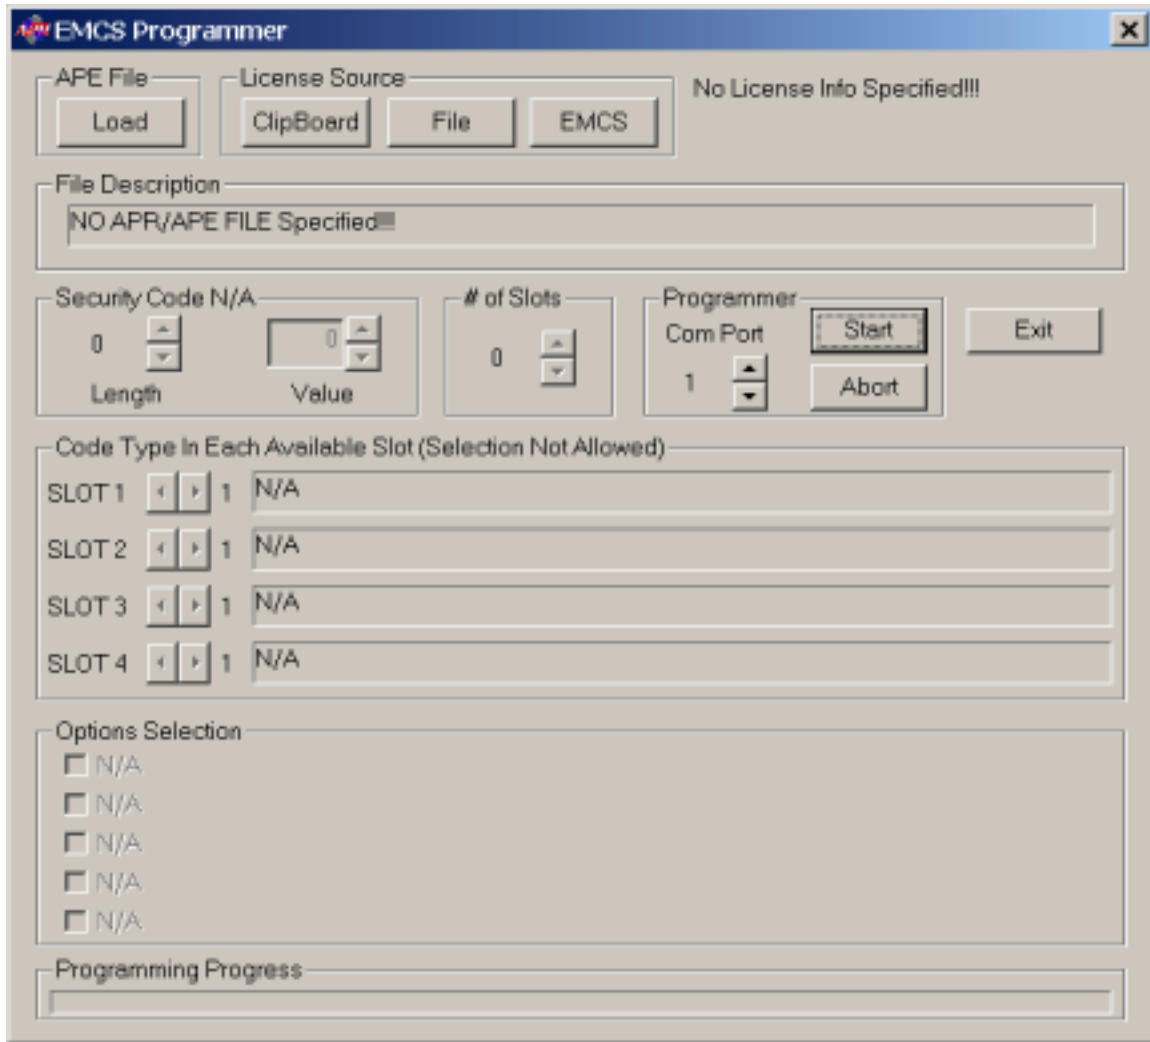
EMCS Programmer

×

APE File
Load

License Source
ClipBoard
File
EMCS

No License Info Specified!!!

File Description
NO APR/APE FILE Specified!!!

Security Code N/A
0
0
Length
Value

# of Slots
0

Programmer
Com Port
1
Start
Abort

Exit

Code Type In Each Available Slot (Selection Not Allowed)
SLOT 1 1 N/A
SLOT 2 1 N/A
SLOT 3 1 N/A
SLOT 4 1 N/A

Options Selection
N/A
N/A
N/A
N/A
N/A

Programming Progress